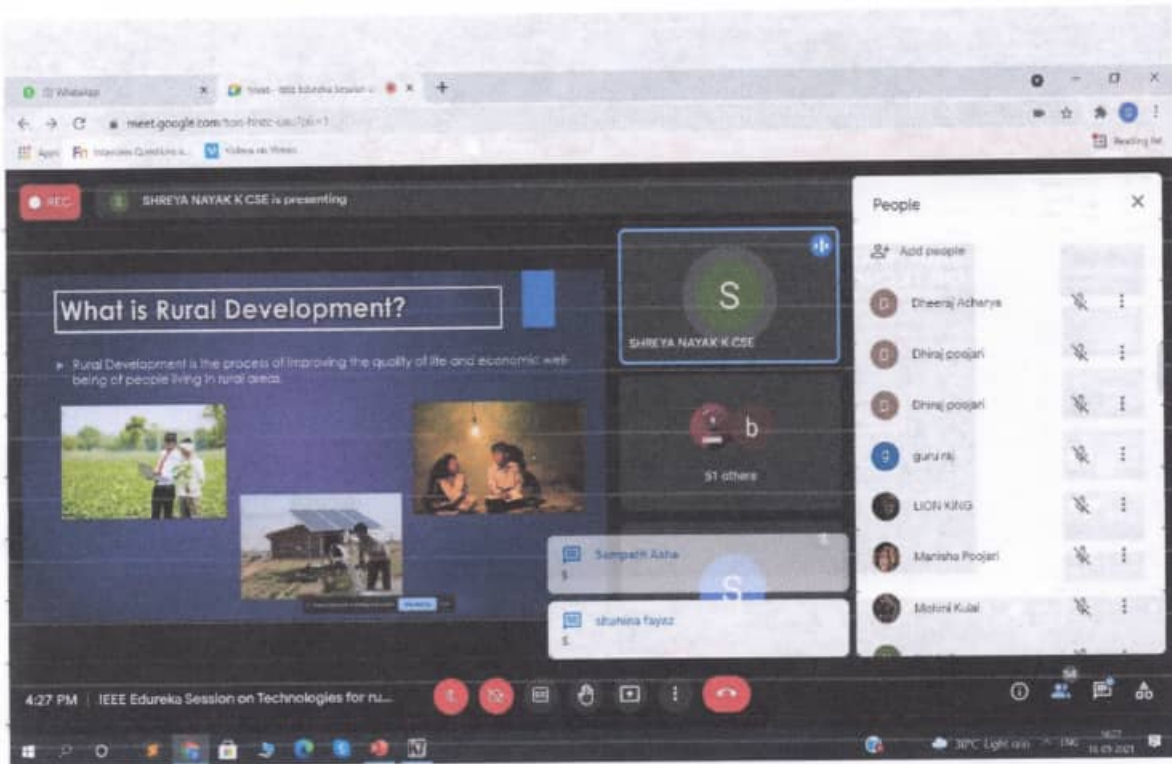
(3) WhatsApp
Meet - IEEE Edureka Session o
meet.google.com/
Apps
Interview Questions a...
Videos via Vimeo
Reading list

REC
SHREYA NAYAK K CSE is presenting

What is Rural Development?

Rural Development is the process of improving the quality of life and economic well-being of people living in rural areas.

S
SHREYA NAYAK K CSE

b
51 others

Sampath Asha
s

shahina fayaz
s

People
Add people
Dheeraj Acharya
Dhiraj poojari
Dhiraj poojari
guru raj
LION KING
Manisha Poojari
Mohini Kulal

4:27 PM | IEEE Edureka Session on Technologies for ru...

54

30°C Light rain
ENG
16:27
16-09-2021